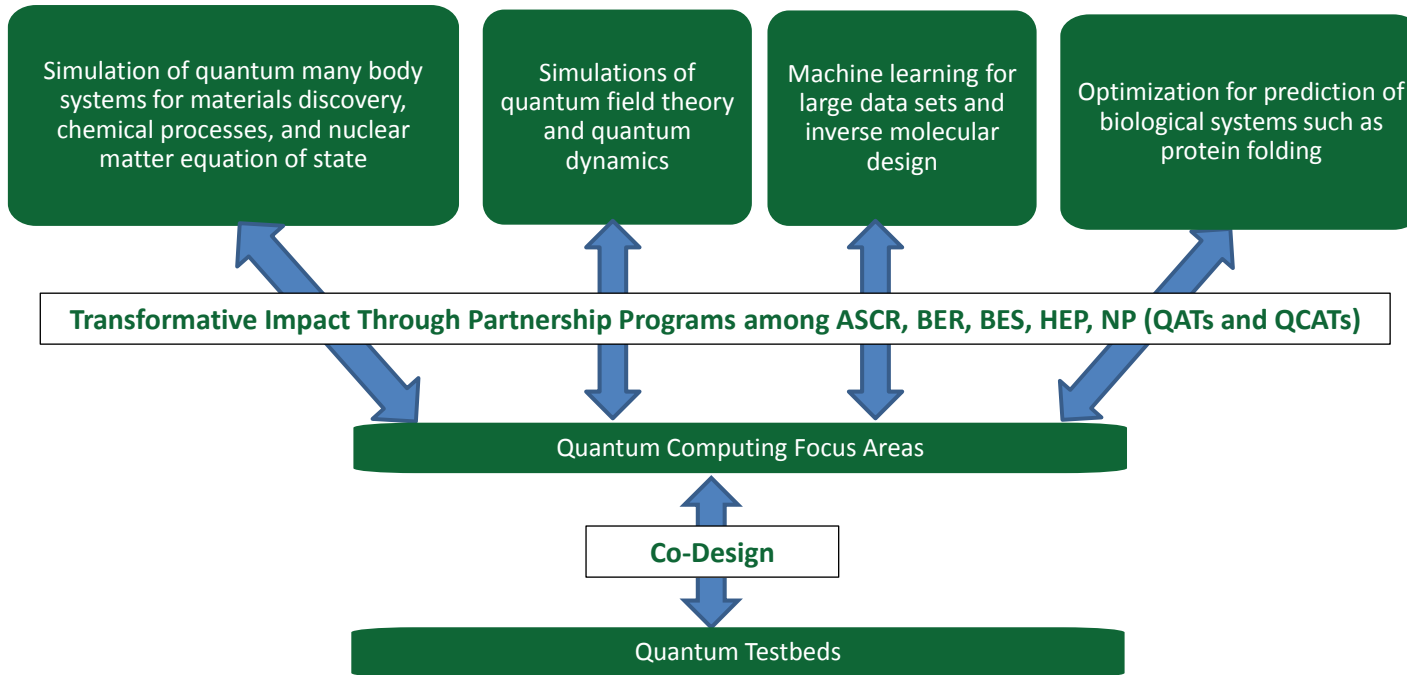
Simulation of quantum many body systems for materials discovery, chemical processes, and nuclear matter equation of state

Simulations of quantum field theory and quantum dynamics

Machine learning for large data sets and inverse molecular design

Optimization for prediction of biological systems such as protein folding

Transformative Impact Through Partnership Programs among ASCR, BER, BES, HEP, NP (QATs and QCATs)

Quantum Computing Focus Areas

Co-Design

Quantum Testbeds